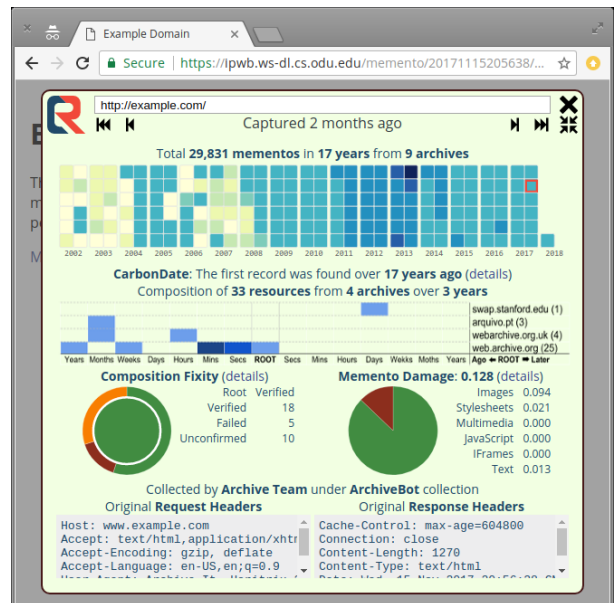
Example Domain

Secure | https://ipwb.ws-dl.cs.odu.edu/memento/20171115205638/...

http://example.com/

Captured 2 months ago

Total 29,831 mementos in 17 years from 9 archives

2002 2003 2004 2005 2006 2007 2008 2009 2010 2011 2012 2013 2014 2015 2016 2017 2018

CarbonDate: The first record was found over 17 years ago (details)

Composition of 33 resources from 4 archives over 3 years

swap.stanford.edu (1)
arquivo.pt (3)
webarchive.org.uk (4)
web.archive.org (25)

Years Months Weeks Days Hours Mins Secs ROOT Secs Mins Hours Days Weeks Moths Years Ago ⬅ ROOT ➡ Later

Composition Fixity (details)

| | |
|---|---|
| Root | Verified |
| Verified | 18 |
| Failed | 5 |
| Unconfirmed | 10 |

Memento Damage: 0.128 (details)

| | |
|---|---|
| Images | 0.094 |
| Stylesheets | 0.021 |
| Multimedia | 0.000 |
| JavaScript | 0.000 |
| IFrames | 0.000 |
| Text | 0.013 |

Collected by Archive Team under ArchiveBot collection

Original Request Headers

Host: www.example.com
Accept: text/html,application/xhtr
Accept-Encoding: gzip, deflate
Accept-Language: en-US,en;q=0.9
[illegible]

Original Response Headers

Cache-Control: max-age=604800
Connection: close
Content-Length: 1270
Content-Type: text/html
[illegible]